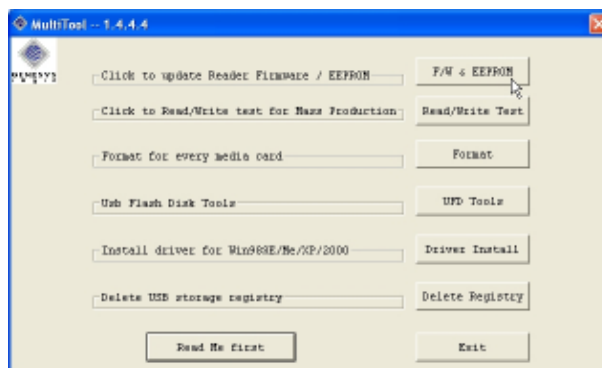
MultiTool -- 1.4.4.4

GENESYS

Click to update Reader Firmware / EEPROM
F/W & EEPROM

Click to Read/Write test for Mass Production
Read/Write Test

Format for every media card
Format

Usb Flash Disk Tools
UFD Tools

Install driver for Win98SE/Me/XP/2000
Driver Install

Delete USB storage registry
Delete Registry

Read Me first
Exit